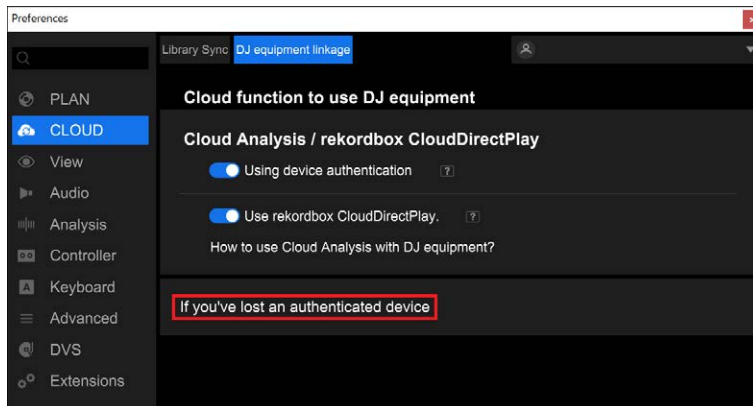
Preferences

PLAN
CLOUD
View
Audio
Analysis
Controller
Keyboard
Advanced
DVS
Extensions

Library Sync DJ equipment linkage

Cloud function to use DJ equipment

Cloud Analysis / rekordbox CloudDirectPlay

Using device authentication ?

Use rekordbox CloudDirectPlay. ?

How to use Cloud Analysis with DJ equipment?

If you've lost an authenticated device